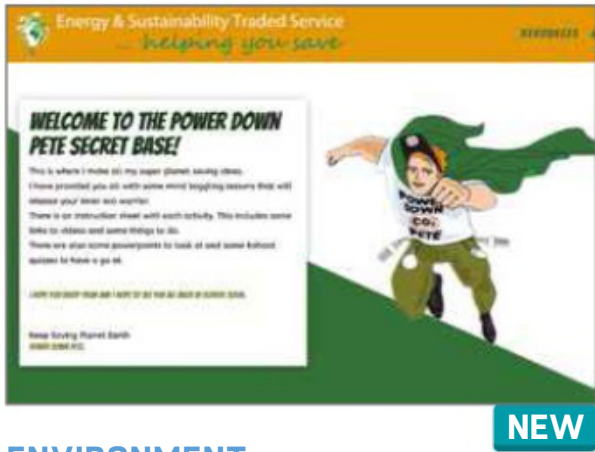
Energy & Sustainability Traded Service
... helping you save

RESOURCES

WELCOME TO THE POWER DOWN PETE SECRET BASE!

This is where I make all my super planet saving ideas.
I have provided you all with some mind boggling lessons that will release your inner eco warrior.
There is an instruction sheet with each activity. This includes some links to videos and some things to do.
There are also some powerpoints to look at and some Kahoot quizzes to have a go at.

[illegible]

Keep Saving Planet Earth
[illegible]

POWER DOWN CO2 PETE

NEW

ENVIRONMENT